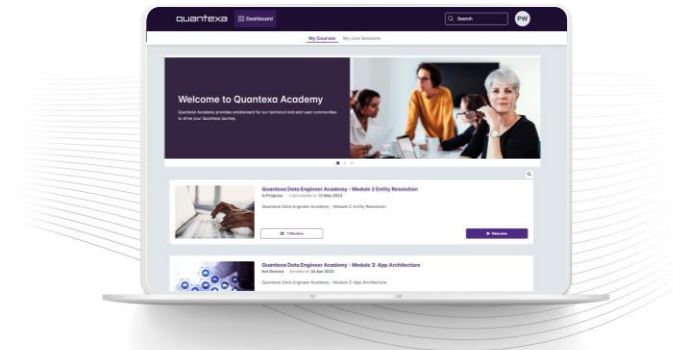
quantexa

Dashboard

Search

PW

My Courses

My Live Sessions

Welcome to Quantexa Academy

Quantexa Academy provides enablement for our technical and end user communities to drive your Quantexa journey.

Quantexa Data Engineer Academy - Module 2: Entity Resolution

In Progress · Last accessed on 13 May 2023

Quantexa Data Engineer Academy - Module 2: Entity Resolution

1 Modules

Resume

Quantexa Data Engineer Academy - Module 3: App Architecture

Not Started · Enrolled on 26 Apr 2023

Quantexa Data Engineer Academy - Module 3: App Architecture